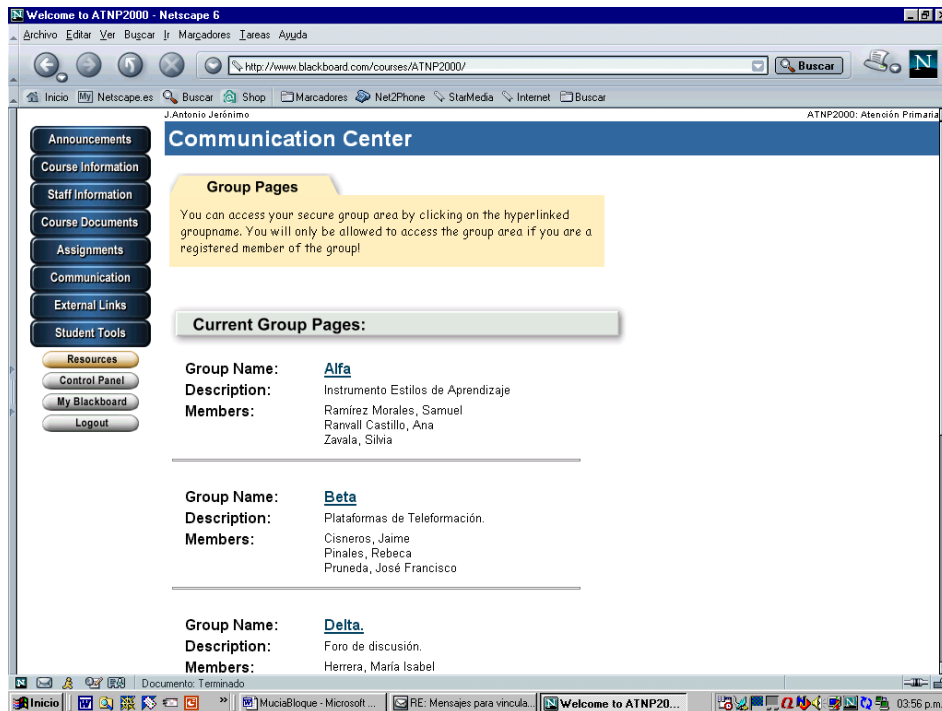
Welcome to ATNP2000 - Netscape 6

Archivo Editar Ver Buscar Ir Marcadores Tareas Ayuda

http://www.blackboard.com/courses/ATNP2000/

Buscar

Inicio Netscape.es Buscar Shop Marcadores Net2Phone StarMedia Internet Buscar

J.Antonio Jerónimo

ATNP2000: Atención Primaria

Announcements
Course Information
Staff Information
Course Documents
Assignments
Communication
External Links
Student Tools
Resources
Control Panel
My Blackboard
Logout

Communication Center

Group Pages

You can access your secure group area by clicking on the hyperlinked groupname. You will only be allowed to access the group area if you are a registered member of the group!

Current Group Pages:

| | |
|---|---|
| Group Name: | Alfa |
| Description: | Instrumento Estilos de Aprendizaje |
| Members: | Ramírez Morales, Samuel<br>Ranvall Castillo, Ana<br>Zavala, Silvia |

| | |
|---|---|
| Group Name: | Beta |
| Description: | Plataformas de Teleformación. |
| Members: | Cisneros, Jaime<br>Pinales, Rebeca<br>Pruneda, José Francisco |

| | |
|---|---|
| Group Name: | Delta. |
| Description: | Foro de discusión. |
| Members: | Herrera, María Isabel |

Documento: Terminado

Inicio MuciaBloque - Microsoft ... RE: Mensajes para vincula... Welcome to ATNP20... 03:56 p.m.